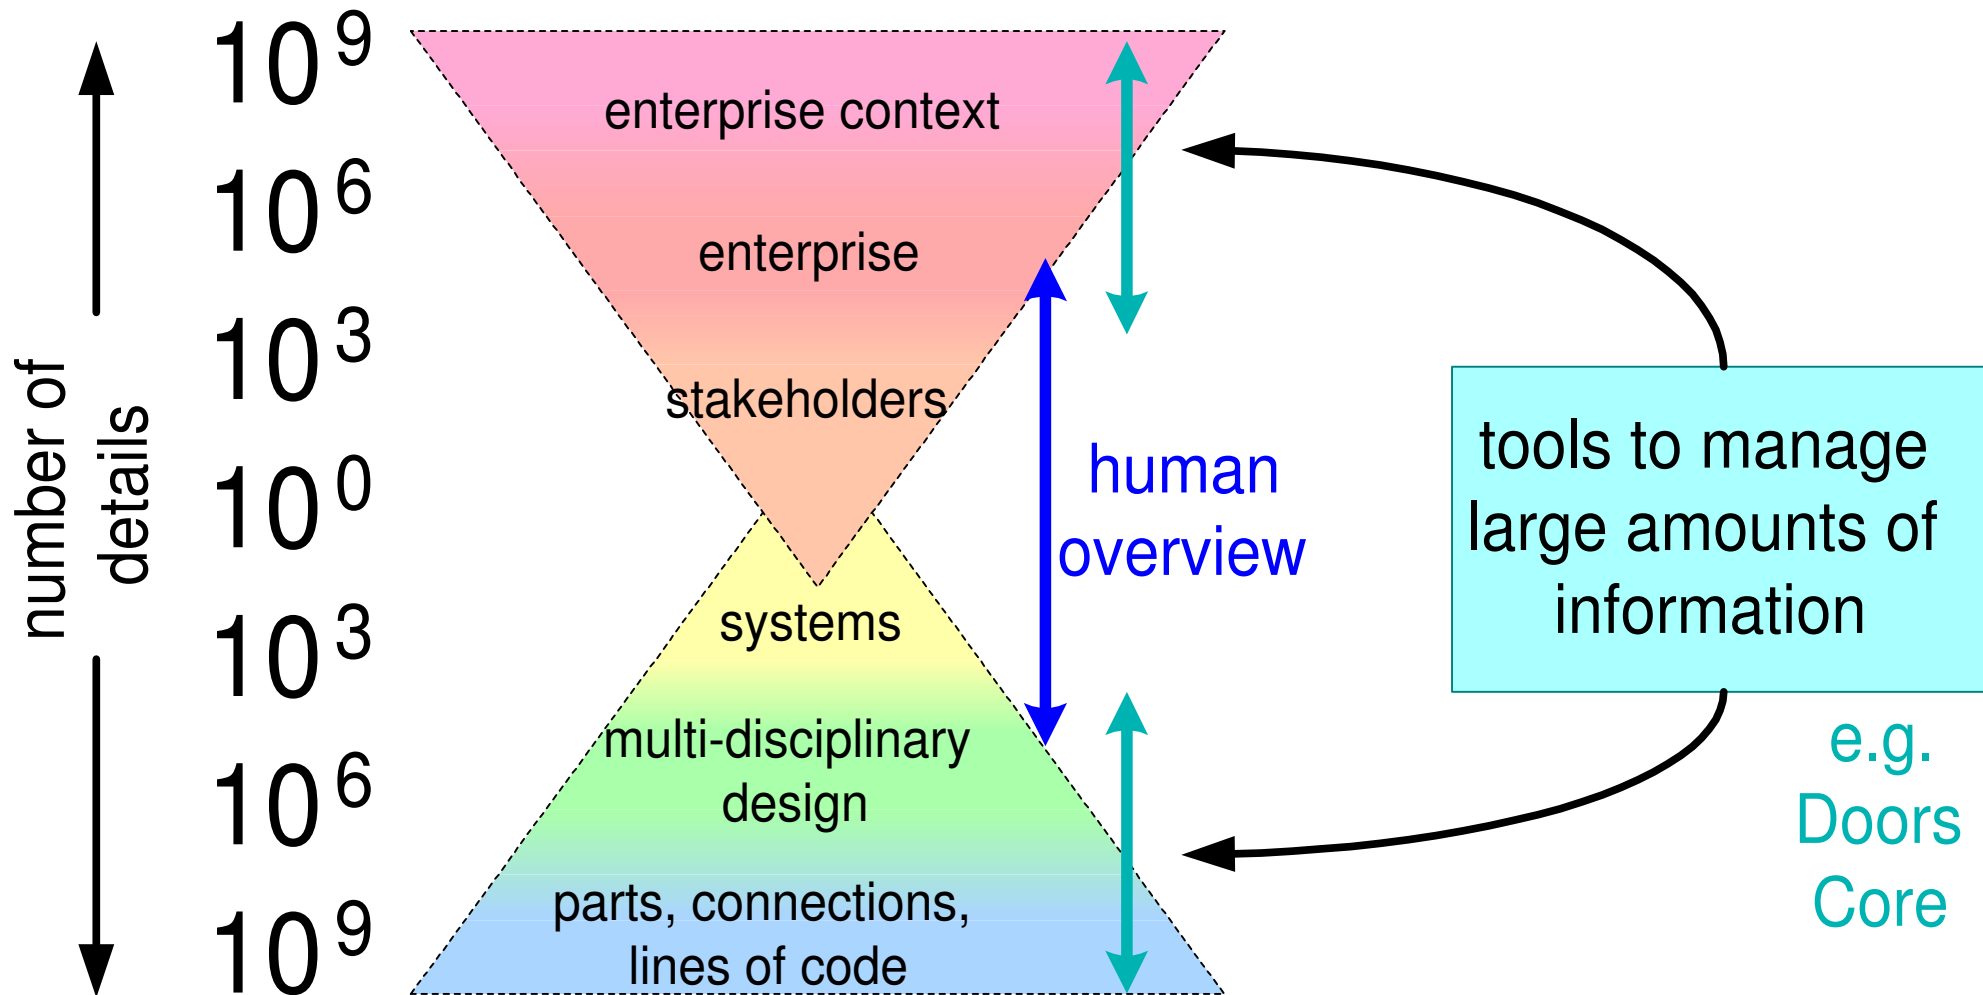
number of details

$10^9$

$10^6$

$10^3$

$10^0$

$10^3$

$10^6$

$10^9$

enterprise context

enterprise

stakeholders

systems

multi-disciplinary design

parts, connections, lines of code

human overview

tools to manage large amounts of information

e.g. Doors Core